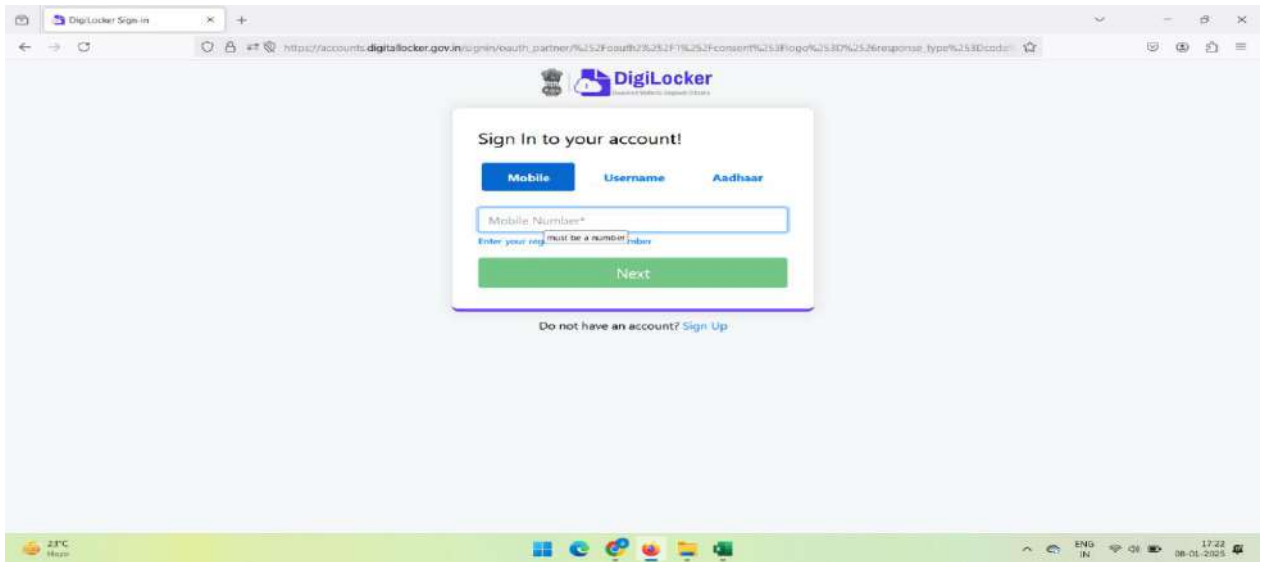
DigiLocker Sign-in

https://accounts.digitallocker.gov.in/signin/oauth_partner/%252Foauth2%252F1%252Fconsent%253Flogo%253D%2526response_type%253Dcode

DigiLocker
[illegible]

Sign In to your account!

Mobile Username Aadhaar

Mobile Number*

Enter your reg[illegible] must be a number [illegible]mber

Next

Do not have an account? Sign Up

23°C
Haze

ENG
IN

17:22
08-01-2025